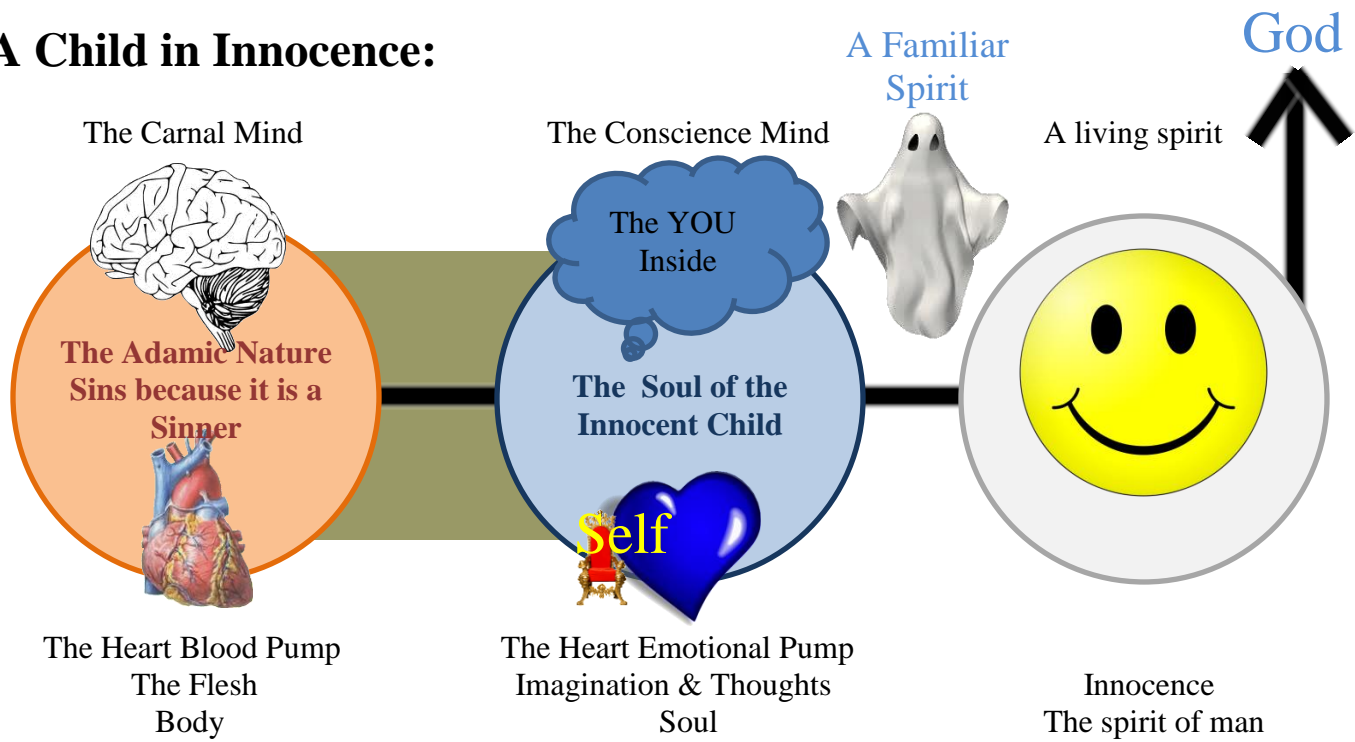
A Child in Innocence:

A Familiar Spirit

God

The Carnal Mind

The Conscience Mind

A living spirit

The YOU Inside

The Adamic Nature Sins because it is a Sinner

The Soul of the Innocent Child

Self

The Heart Blood Pump
The Flesh
Body

The Heart Emotional Pump
Imagination & Thoughts
Soul

Innocence
The spirit of man